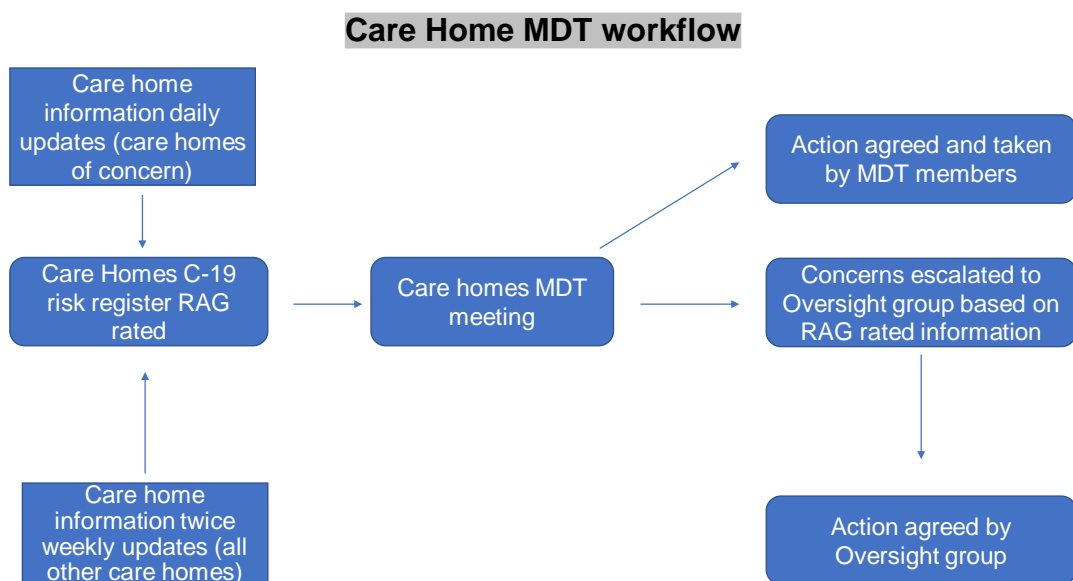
Care Home MDT workflow

Care home information daily updates (care homes of concern)

Care Homes C-19 risk register RAG rated

Care home information twice weekly updates (all other care homes)

Care homes MDT meeting

Action agreed and taken by MDT members

Concerns escalated to Oversight group based on RAG rated information

Action agreed by Oversight group